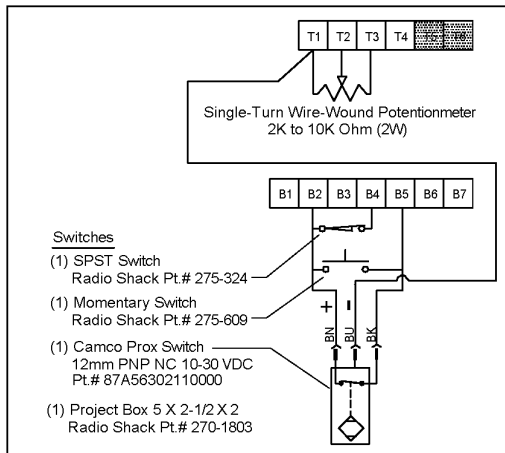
T1 T2 T3 T4 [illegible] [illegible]

Single-Turn Wire-Wound Potentionmeter
2K to 10K Ohm (2W)

B1 B2 B3 B4 B5 B6 B7

Switches
(1) SPST Switch
Radio Shack Pt.# 275-324

(1) Momentary Switch
Radio Shack Pt.# 275-609

+ -

(1) Camco Prox Switch
12mm PNP NC 10-30 VDC
Pt.# 87A56302110000

BN BU BK

(1) Project Box 5 X 2-1/2 X 2
Radio Shack Pt.# 270-1803